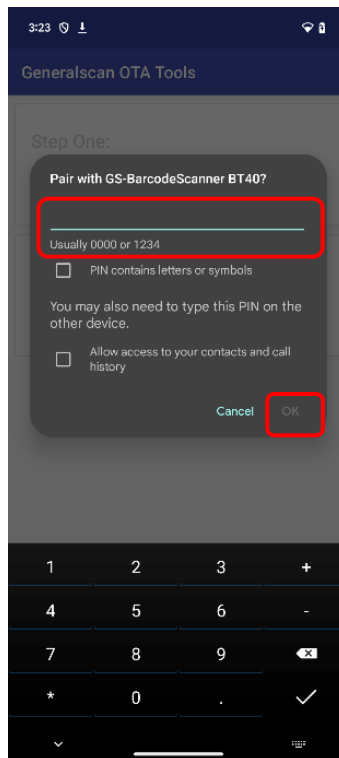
3:23

Generalscan OTA Tools

Step One:

Pair with GS-BarcodeScanner BT40?

Usually 0000 or 1234

PIN contains letters or symbols

You may also need to type this PIN on the other device.

Allow access to your contacts and call history

Cancel OK

| 1 | 2 | 3 | + |
|---|---|---|---|
| 4 | 5 | 6 | - |
| 7 | 8 | 9 | |
| * | 0 | . | |